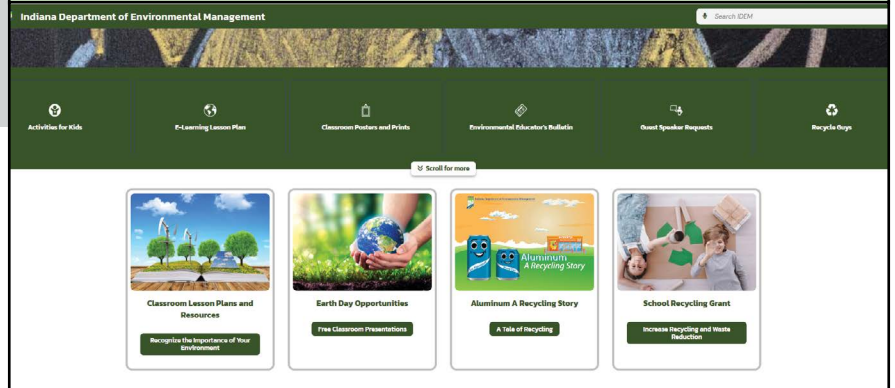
Indiana Department of Environmental Management

Search IDEM

Activities for Kids

E-Learning Lesson Plan

Classroom Posters and Prints

Environmental Educator's Bulletin

Guest Speaker Requests

Recycle Guys

Scroll for more

Classroom Lesson Plans and Resources

Recognize the Importance of Your Environment

Earth Day Opportunities

Free Classroom Presentations

Aluminum A Recycling Story

Aluminum A Recycling Story

A Tale of Recycling

School Recycling Grant

Increase Recycling and Waste Reduction